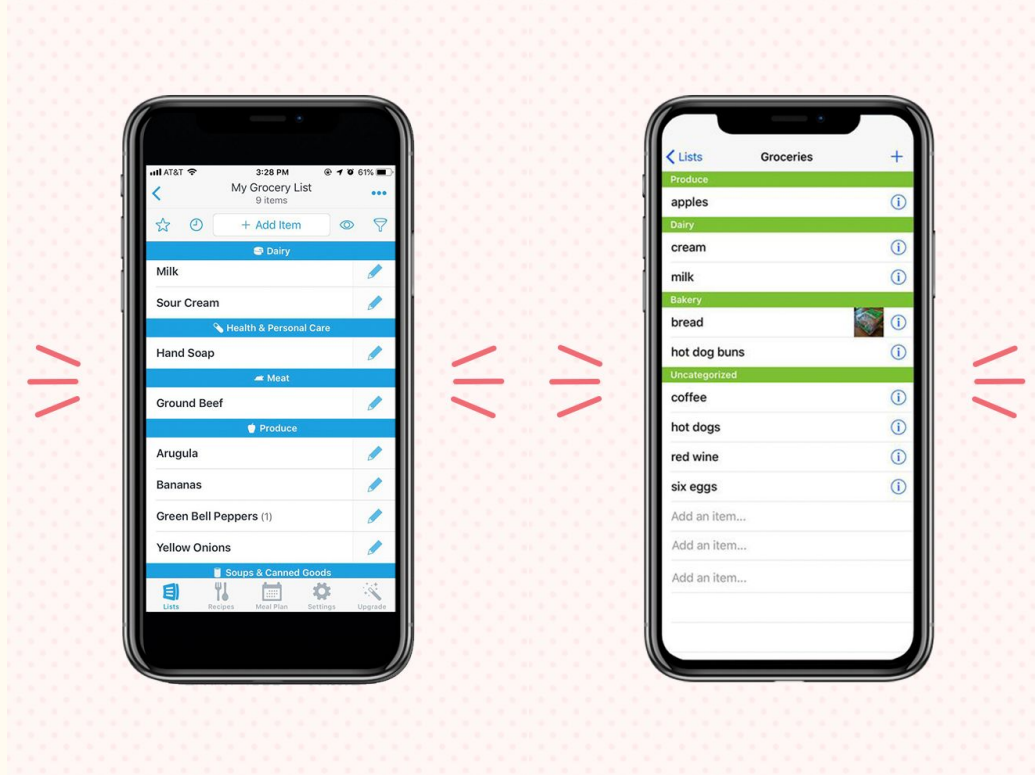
AT&T 3:28 PM 61%

My Grocery List
9 items

+ Add Item

Dairy
Milk
Sour Cream
Health & Personal Care
Hand Soap
Meat
Ground Beef
Produce
Arugula
Bananas
Green Bell Peppers (1)
Yellow Onions
Soups & Canned Goods

Lists Recipes Meal Plan Settings Upgrade

Lists Groceries +

Produce
apples
Dairy
cream
milk
Bakery
bread
hot dog buns
Uncategorized
coffee
hot dogs
red wine
six eggs
Add an item...
Add an item...
Add an item...